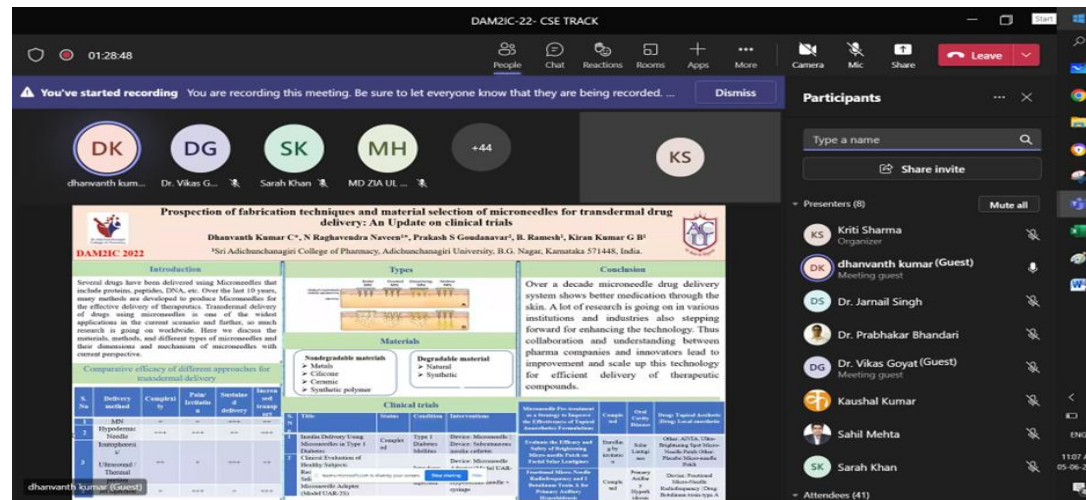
DAM2IC-22- CSE TRACK

Start

01:28:48

People Chat Reactions Rooms Apps More Camera Mic Share Leave

You've started recording You are recording this meeting. Be sure to let everyone know that they are being recorded. ... Dismiss

DK dhanvanth kum... DG Dr. Vikas G... SK Sarah Khan MH MD ZIA UL ... +44 KS

Prospection of fabrication techniques and material selection of microneedles for transdermal drug delivery: An Update on clinical trials

Dhanvanth Kumar C*, N Raghavendra Naveen¹*, Prakash S Goudanavar¹, B. Ramesh¹, Kiran Kumar G B¹

¹Sri Adichunchanagiri College of Pharmacy, Adichunchanagiri University, B.G. Nagar, Karnataka 571448, India.

DAM2IC 2022

Introduction

Several drugs have been delivered using Microneedles that include proteins, peptides, DNA, etc. Over the last 10 years, many methods are developed to produce Microneedles for the effective delivery of therapeutics. Transdermal delivery of drugs using microneedles is one of the widest applications in the current scenario and further, so much research is going on worldwide. Here we discuss the materials, methods, and different types of microneedles and their dimensions and mechanism of microneedles with current perspective.

Types

Materials

Nondegradable materials
➤ Metals
➤ Cilicone
➤ Ceramic
➤ Synthetic polymer

Degradable material
➤ Natural
➤ Synthetic

Conclusion

Over a decade microneedle drug delivery system shows better medication through the skin. A lot of research is going on in various institutions and industries also stepping forward for enhancing the technology. Thus collaboration and understanding between pharma companies and innovators lead to improvement and scale up this technology for efficient delivery of therapeutic compounds.

Comparative efficacy of different approaches for transdermal delivery

| S. No | Delivery method | Complexity | Pain/Irritation | Sustained delivery | Increased transport |
|---|---|---|---|---|---|
| 1 | MN | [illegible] | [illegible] | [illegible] | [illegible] |
| 2 | Hypodermic Needle Iontophoresis | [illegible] | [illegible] | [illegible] | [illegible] |
| 3 | Ultrasound / Thermal | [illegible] | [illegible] | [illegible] | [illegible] |

Clinical trials

| S. No | Title | Status | Condition | Interventions |
|---|---|---|---|---|
| 1 | Insulin Delivery Using Microneedles in Type 1 Diabetes | Completed | Type 1 Diabetes Mellitus | Device: Microneedle; Device: Subcutaneous needle catheter |
| 2 | Clinical Evaluation of Healthy Subjects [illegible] Microneedle Adapter (Model UAR-2S) | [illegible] | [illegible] | Device: Microneedle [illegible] UAR-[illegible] needle syringe |

| Microneedle Pre-treatment as a Strategy to Improve the Effectiveness of Topical Anaesthetic Formulations | Completed | Drug: Topical Anthetic Drug: Local anesthetic |
|---|---|---|
| Evaluate the Efficacy and Safety of Brightening Micro-needle Patch on Facial Solar Lentigines | Dermatology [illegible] | Solar Lentigines | Other: ADVA, Ultra-Brightening Spot Micro-Needle Patch Other: Placebo Micro-needle Patch |
| Fractional Micro-Needle Radiofrequency and Botulinum Toxin A for Primary Axillary Hyperhidrosis | Completed | Primary Axillary Hyperhidrosis | Device: Fractional Micro-Needle Radiofrequency | Drug: Botulinum toxin type A |

dhanvanth kumar (Guest)

Participants

Type a name

Share invite

Presenters (8) Mute all

KS Kriti Sharma Organizer
DK dhanvanth kumar (Guest) Meeting guest
DS Dr. Jarnail Singh
Dr. Prabhakar Bhandari
DG Dr. Vikas Goyat (Guest) Meeting guest
Kaushal Kumar
Sahil Mehta
SK Sarah Khan

Attendees (41)

ENG
11:07
05-06-2